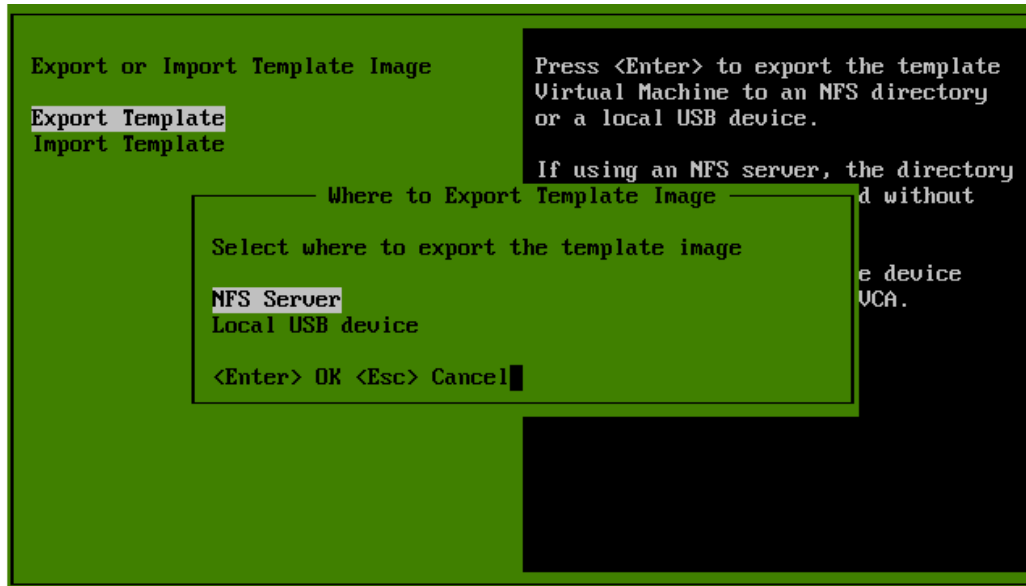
Export or Import Template Image

Export Template
Import Template

Press <Enter> to export the template Virtual Machine to an NFS directory or a local USB device.

If using an NFS server, the directory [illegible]d without

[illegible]e device
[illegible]VCA.

Where to Export Template Image

Select where to export the template image

NFS Server
Local USB device

<Enter> OK <Esc> Cancel